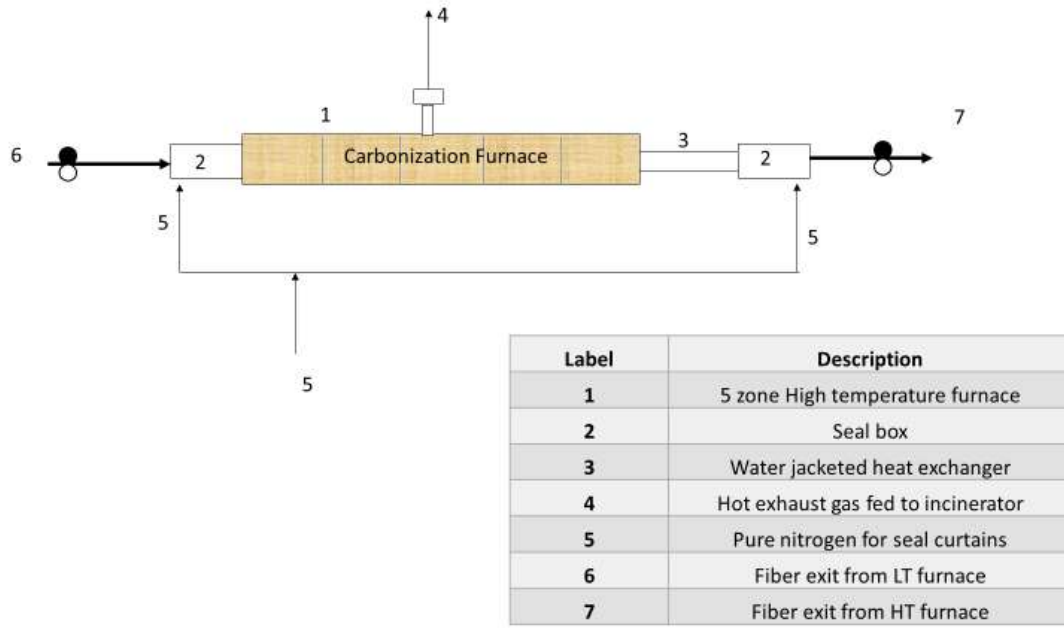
4

1

7

6

2

Carbonization Furnace

3

2

5

5

5

| Label | Description |
|---|---|
| 1 | 5 zone High temperature furnace |
| 2 | Seal box |
| 3 | Water jacketed heat exchanger |
| 4 | Hot exhaust gas fed to incinerator |
| 5 | Pure nitrogen for seal curtains |
| 6 | Fiber exit from LT furnace |
| 7 | Fiber exit from HT furnace |